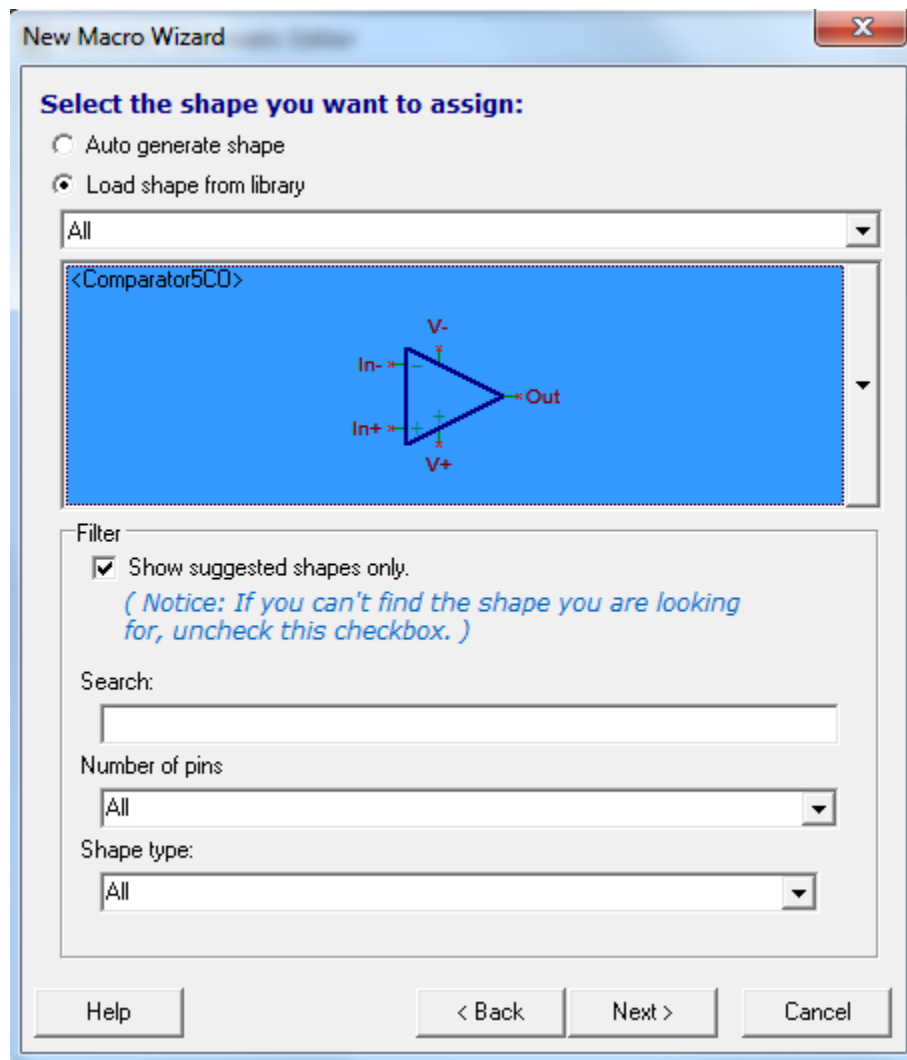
New Macro Wizard

Select the shape you want to assign:

Auto generate shape

Load shape from library

All

<Comparator5CO>

V-

In-

Out

In+

V+

Filter

Show suggested shapes only.

( Notice: If you can't find the shape you are looking for, uncheck this checkbox. )

Search:

Number of pins

All

Shape type:

All

Help

< Back

Next >

Cancel